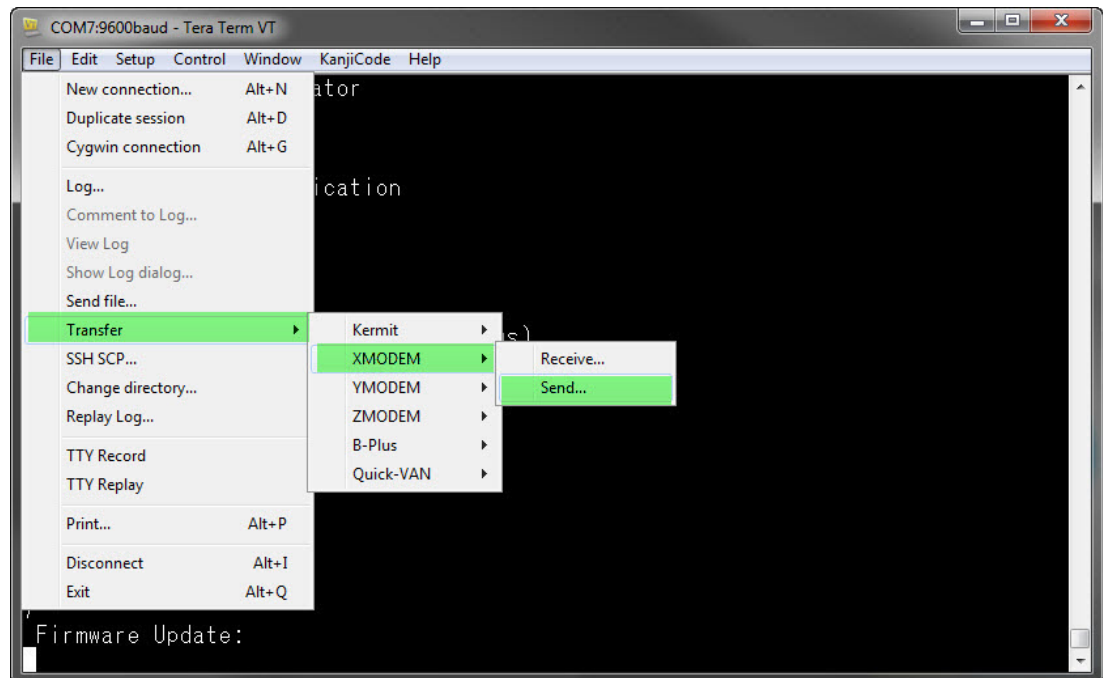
COM7:9600baud - Tera Term VT

File Edit Setup Control Window KanjiCode Help

New connection... Alt+N
Duplicate session Alt+D
Cygwin connection Alt+G
Log...
Comment to Log...
View Log
Show Log dialog...
Send file...
Transfer
SSH SCP...
Change directory...
Replay Log...
TTY Record
TTY Replay
Print... Alt+P
Disconnect Alt+I
Exit Alt+Q

Kermit
XMODEM
YMODEM
ZMODEM
B-Plus
Quick-VAN

Receive...
Send...

ator

ication

s)

Firmware Update: